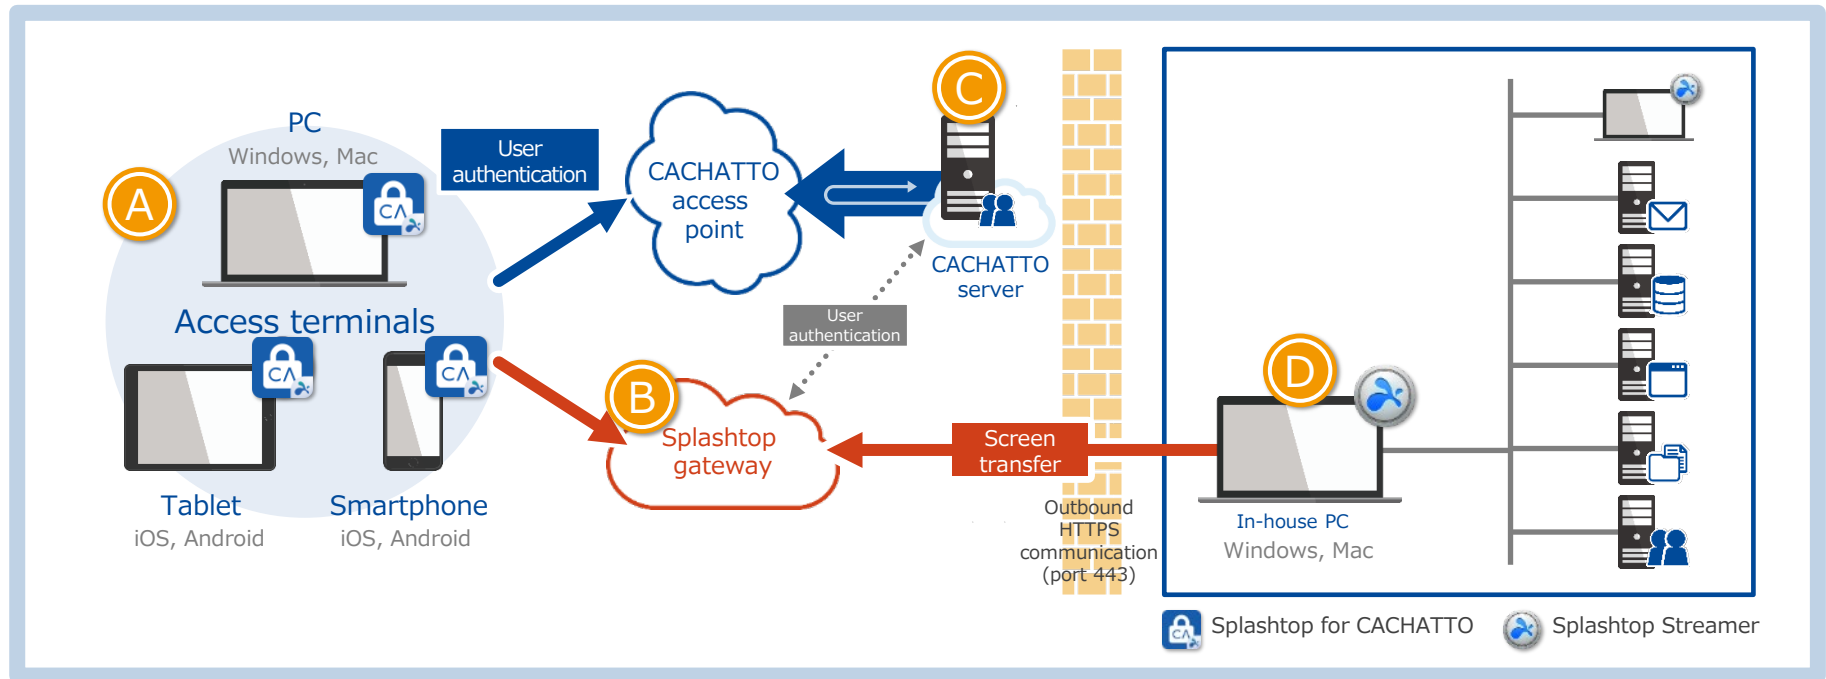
PC
Windows, Mac

A

CA

Access terminals

CA

CA

Tablet
iOS, Android

Smartphone
iOS, Android

User authentication

CACHATTO access point

C

CACHATTO server

User authentication

B

Splashtop gateway

Screen transfer

Outbound HTTPS communication (port 443)

D

In-house PC
Windows, Mac

CA Splashtop for CACHATTO

Splashtop Streamer